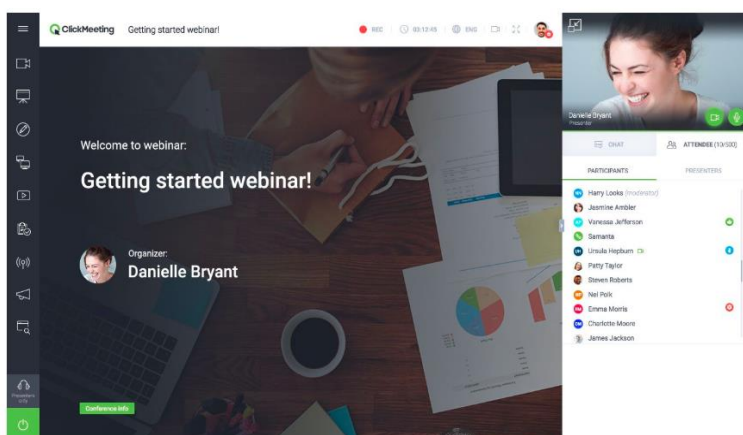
ClickMeeting Getting started webinar!

REC 03:13:45 ENG

Danielle Bryant
Presenter

CHAT
ATTENDEES (10/500)

PARTICIPANTS
PRESENTERS

Harry Looks (moderator)
Jasmine Ambler
Vanessa Jefferson
Samanta
Ursula Hepburn
Patty Taylor
Steven Roberts
Nel Polk
Emma Morris
Charlotte Moore
James Jackson

Welcome to webinar:

Getting started webinar!

Organizer:
Danielle Bryant

Conference info

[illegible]